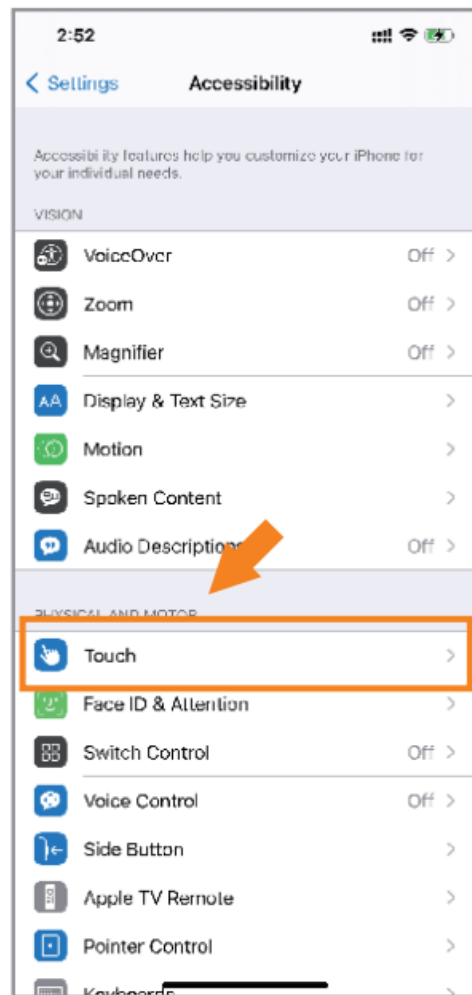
2:52

< Settings
Accessibility

Accessibility features help you customize your iPhone for your individual needs.

VISION

VoiceOver Off >
Zoom Off >
Magnifier Off >
AA Display & Text Size >
Motion >
Spoken Content >
Audio Descriptions Off >

PHYSICAL AND MOTOR

Touch >
Face ID & Attention >
Switch Control Off >
Voice Control Off >
Side Button >
Apple TV Remote >
Pointer Control >
Keyboards